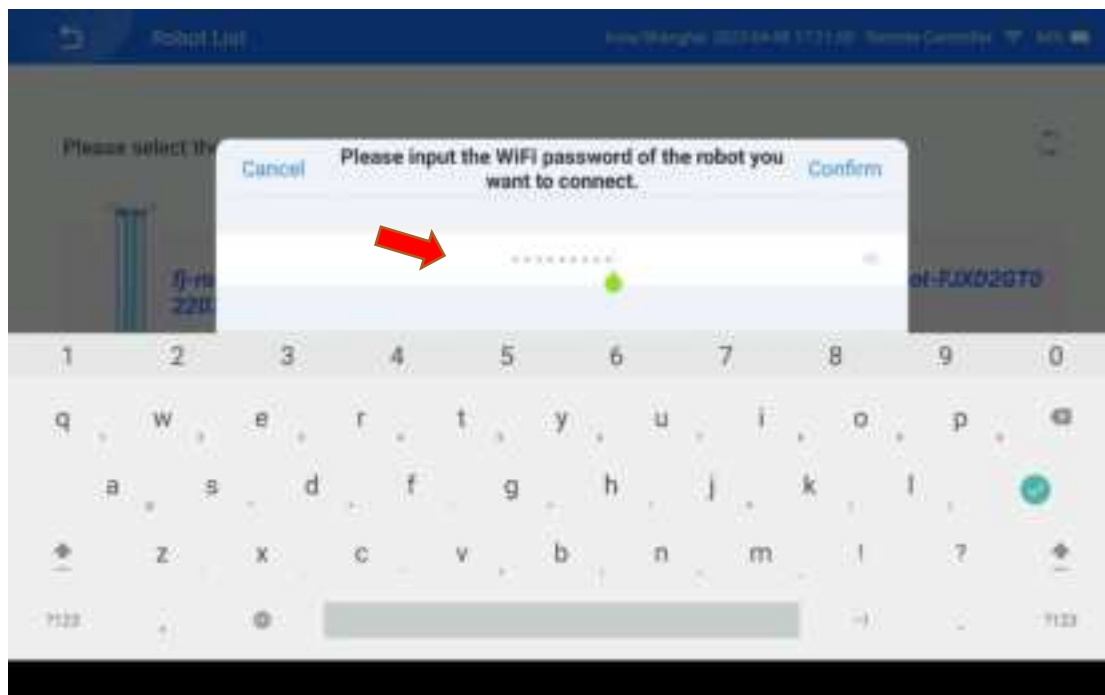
Robot List

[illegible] Remote Controller

Please select the

Cancel

Please input the WIFI password of the robot you want to connect.

Confirm

··········

fj-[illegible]
220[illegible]

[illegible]ot-FJXD2GT0

1 2 3 4 5 6 7 8 9 0

q w e r t y u i o p

a s d f g h j k l

z x c v b n m ! ?

?123

?123